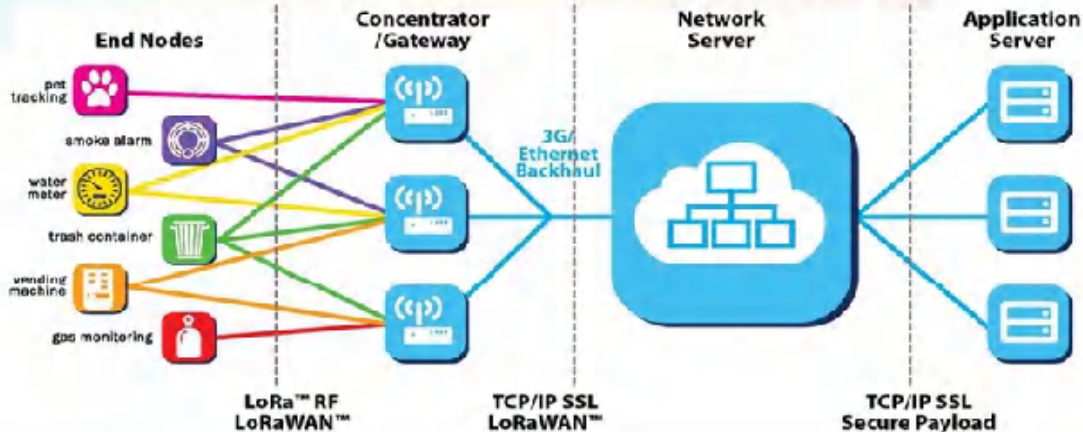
End Nodes

Concentrator /Gateway

Network Server

Application Server

pet tracking

smoke alarm

water meter

trash container

vending machine

gas monitoring

3G/ Ethernet Backhaul

LoRa™ RF LoRaWAN™

TCP/IP SSL LoRaWAN™

TCP/IP SSL Secure Payload